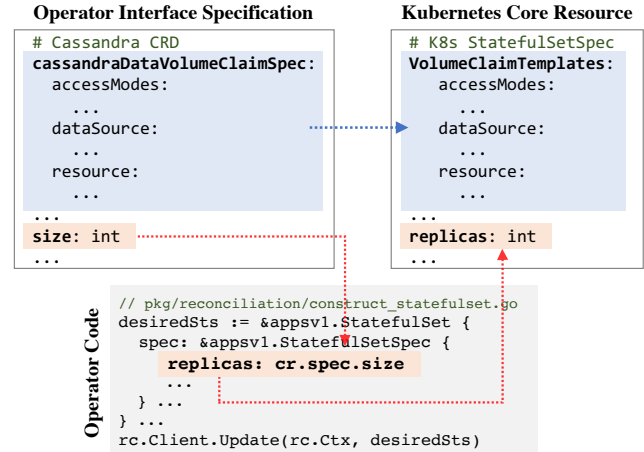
Operator Interface Specification

# Cassandra CRD
cassandraDataVolumeClaimSpec:
accessModes:
...
dataSource:
...
resource:
...
...
size: int
...

Kubernetes Core Resource

# K8s StatefulSetSpec
VolumeClaimTemplates:
accessModes:
...
dataSource:
...
resource:
...
...
replicas: int
...

Operator Code

// pkg/reconciliation/construct_statefulset.go
desiredSts := &appsv1.StatefulSet {
spec: &appsv1.StatefulSetSpec {
replicas: cr.spec.size
...
} ...
} ...
rc.Client.Update(rc.Ctx, desiredSts)